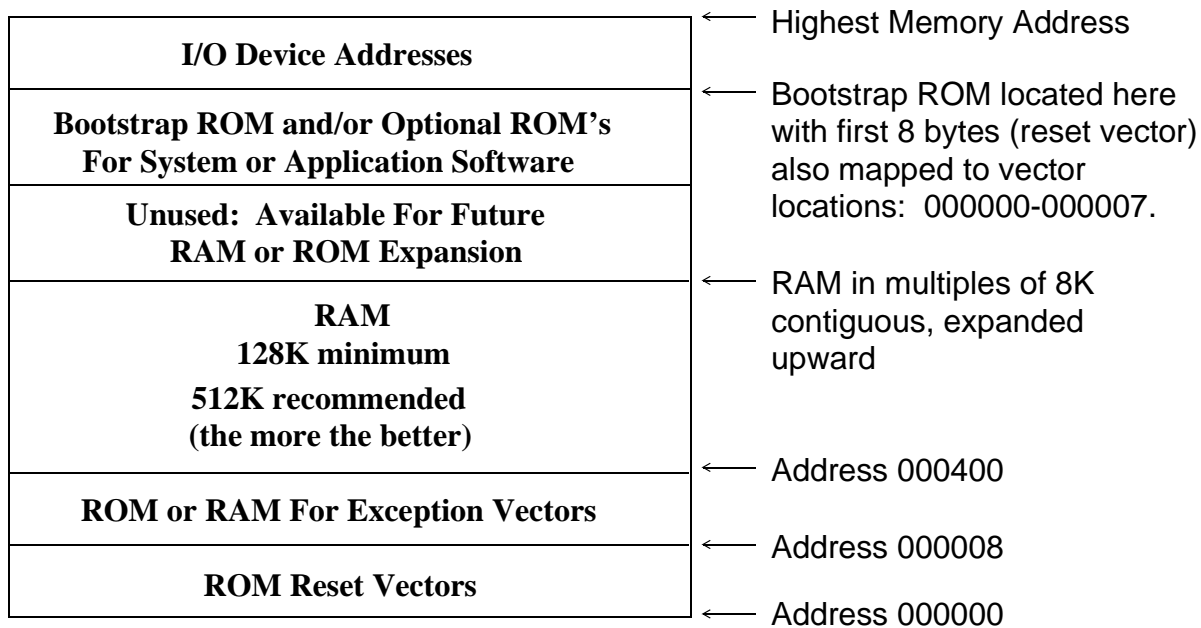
I/O Device Addresses

Bootstrap ROM and/or Optional ROM's For System or Application Software

Unused: Available For Future RAM or ROM Expansion

RAM
128K minimum
512K recommended
(the more the better)

ROM or RAM For Exception Vectors

ROM Reset Vectors

Highest Memory Address

Bootstrap ROM located here with first 8 bytes (reset vector) also mapped to vector locations: 000000-000007.

RAM in multiples of 8K contiguous, expanded upward

Address 000400

Address 000008

Address 000000